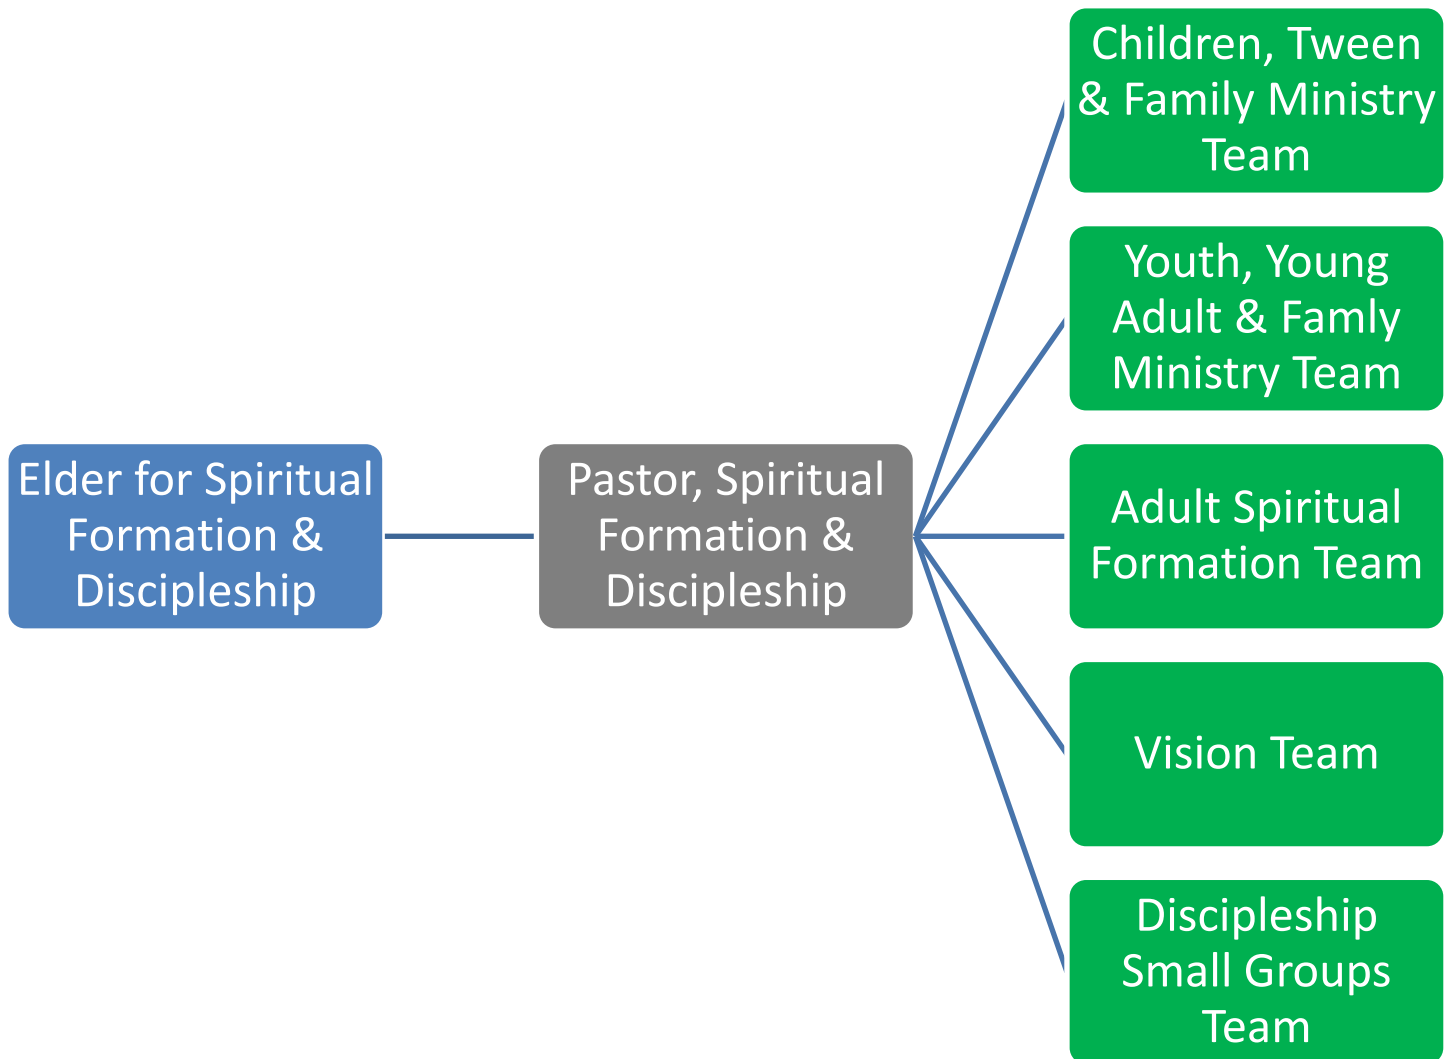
Elder for Spiritual Formation & Discipleship

Pastor, Spiritual Formation & Discipleship

Children, Tween & Family Ministry Team

Youth, Young Adult & Famly Ministry Team

Adult Spiritual Formation Team

Vision Team

Discipleship Small Groups Team